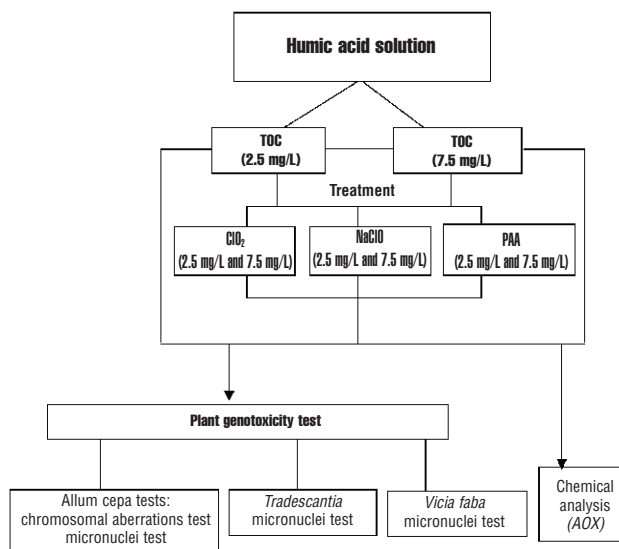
Humic acid solution

TOC
(2.5 mg/L)

TOC
(7.5 mg/L)

Treatment

$ClO_2$
(2.5 mg/L and 7.5 mg/L)

NaClO
(2.5 mg/L and 7.5 mg/L)

PAA
(2.5 mg/L and 7.5 mg/L)

Plant genotoxicity test

Allum cepa tests:
chromosomal aberrations test
micronuclei test

*Tradescantia*
micronuclei test

*Vicia faba*
micronuclei test

Chemical
analysis
*(AOX)*